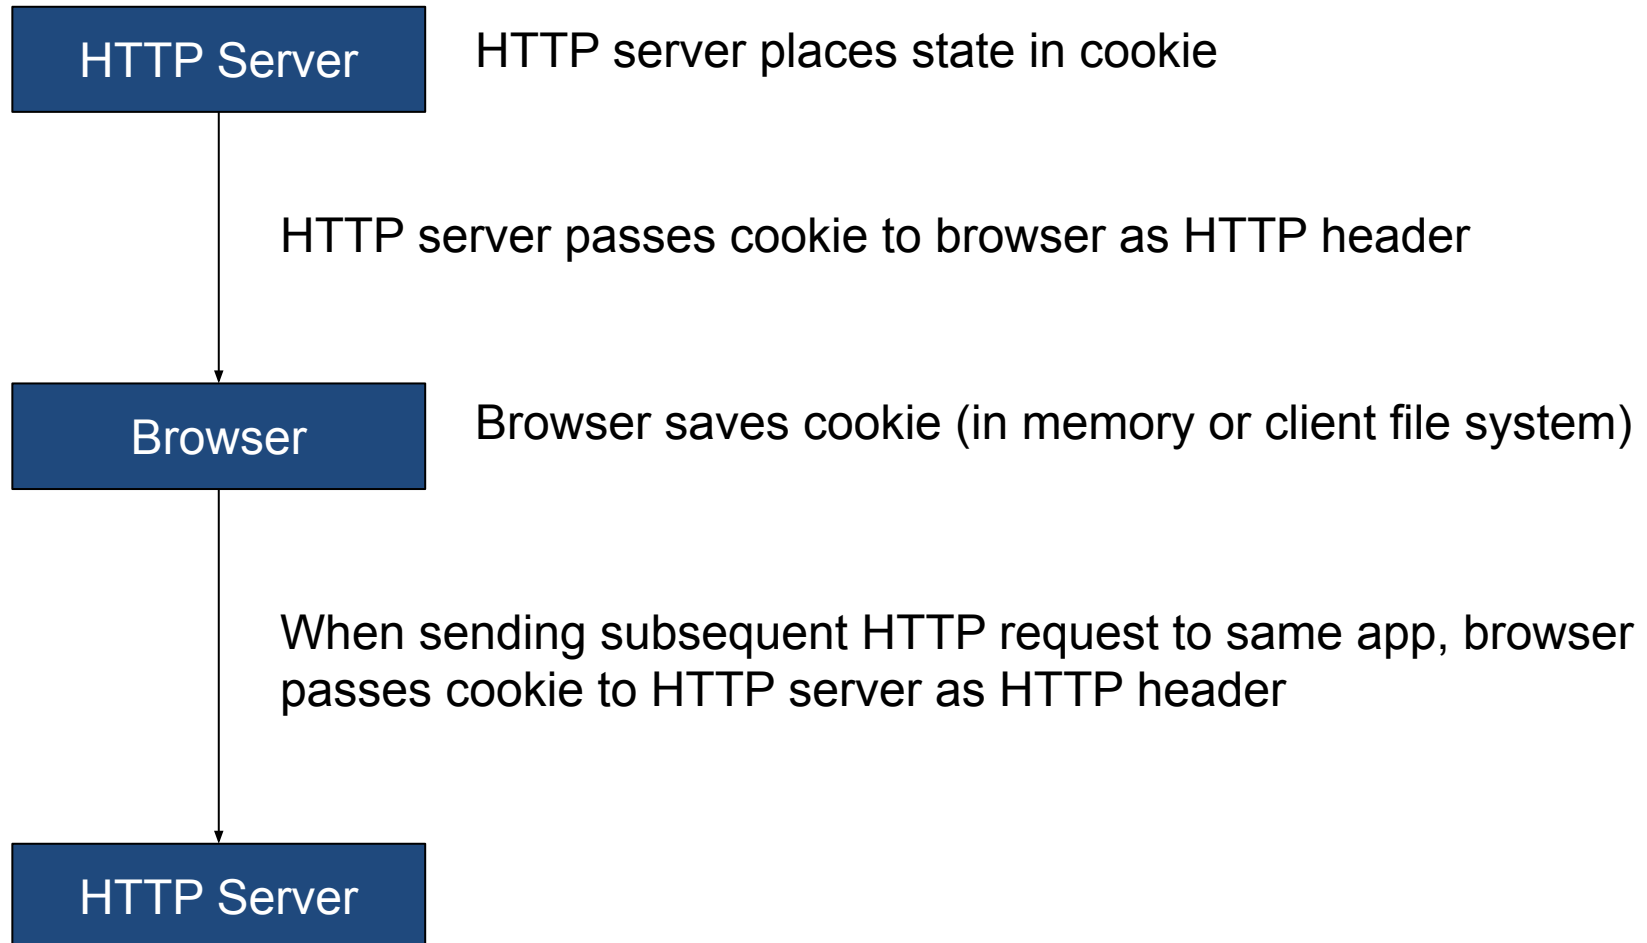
HTTP Server

HTTP server places state in cookie

HTTP server passes cookie to browser as HTTP header

Browser

Browser saves cookie (in memory or client file system)

When sending subsequent HTTP request to same app, browser passes cookie to HTTP server as HTTP header

HTTP Server